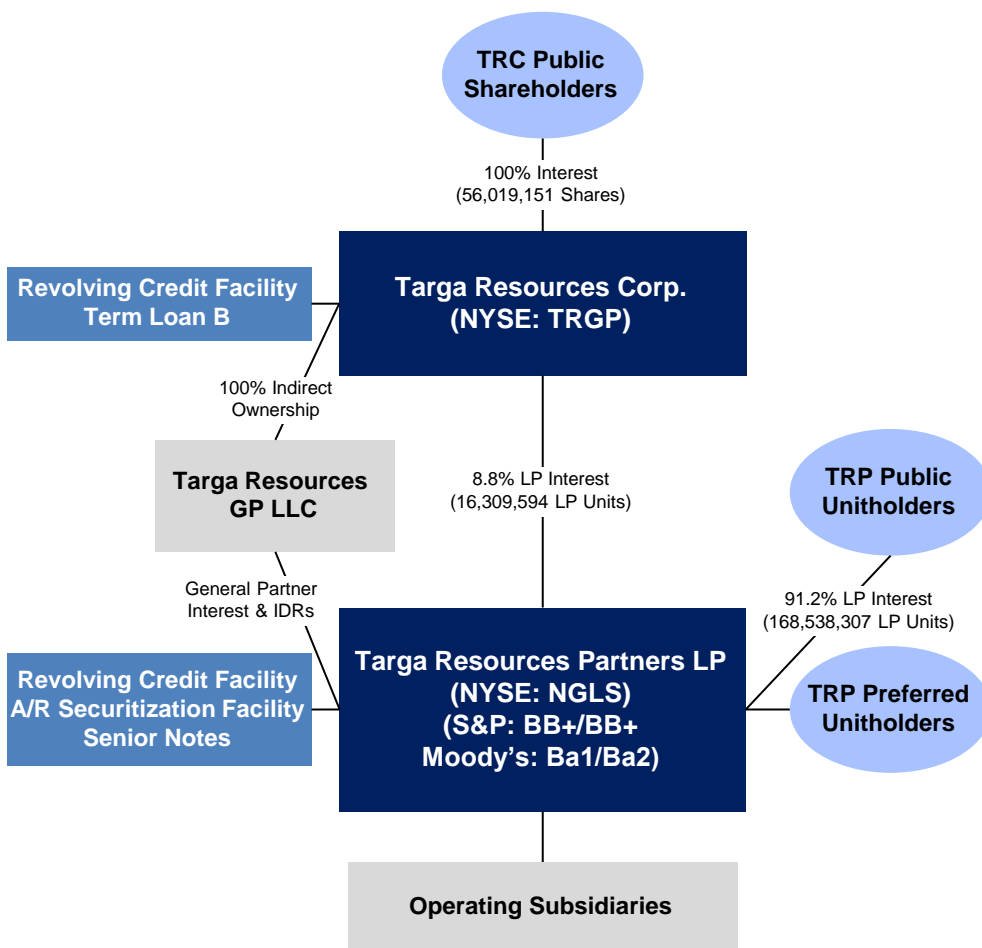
TRC Public Shareholders

100% Interest
(56,019,151 Shares)

Revolving Credit Facility
Term Loan B

Targa Resources Corp.
(NYSE: TRGP)

100% Indirect Ownership

Targa Resources GP LLC

8.8% LP Interest
(16,309,594 LP Units)

TRP Public Unitholders

General Partner Interest & IDRs

91.2% LP Interest
(168,538,307 LP Units)

Revolving Credit Facility
A/R Securitization Facility
Senior Notes

Targa Resources Partners LP
(NYSE: NGLS)
(S&P: BB+/BB+
Moody's: Ba1/Ba2)

TRP Preferred Unitholders

Operating Subsidiaries